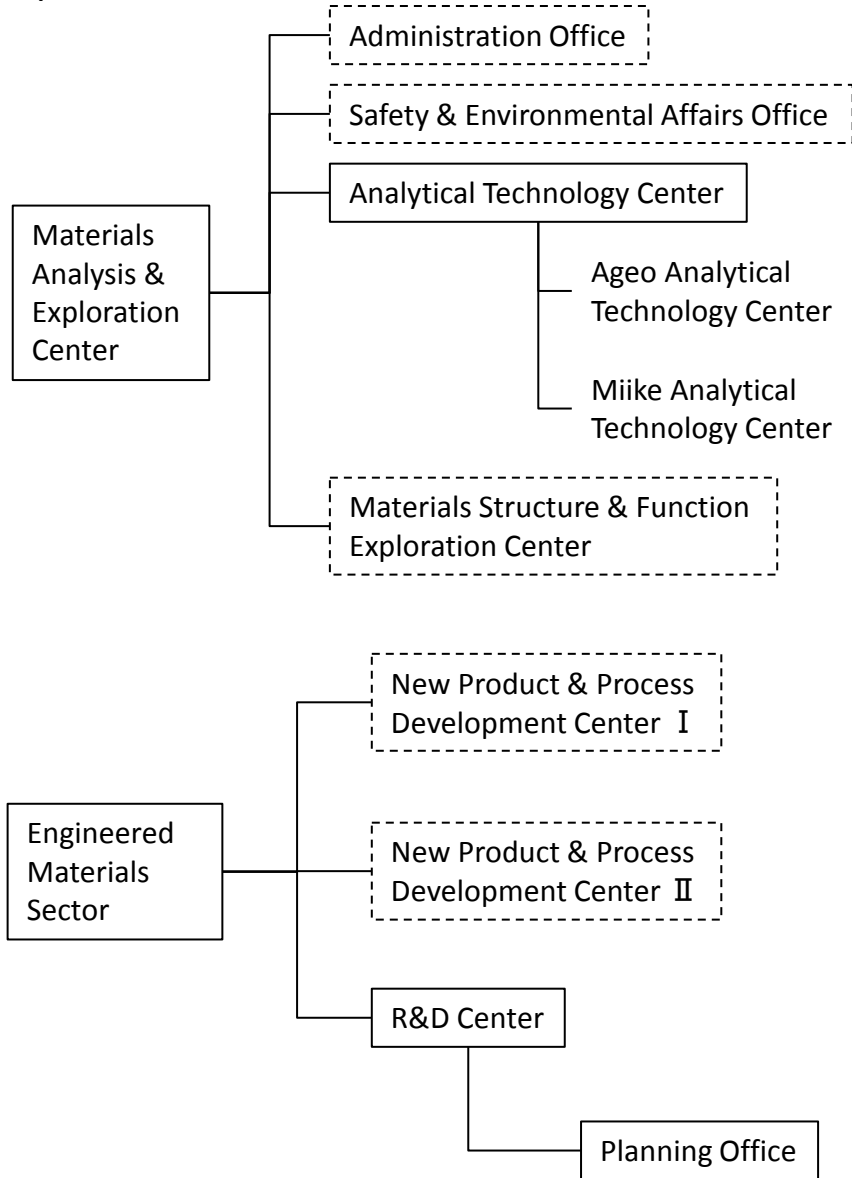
Materials Analysis & Exploration Center

Administration Office

Safety & Environmental Affairs Office

Analytical Technology Center

Ageo Analytical Technology Center

Miike Analytical Technology Center

Materials Structure & Function Exploration Center

Engineered Materials Sector

New Product & Process Development Center Ⅰ

New Product & Process Development Center Ⅱ

R&D Center

Planning Office